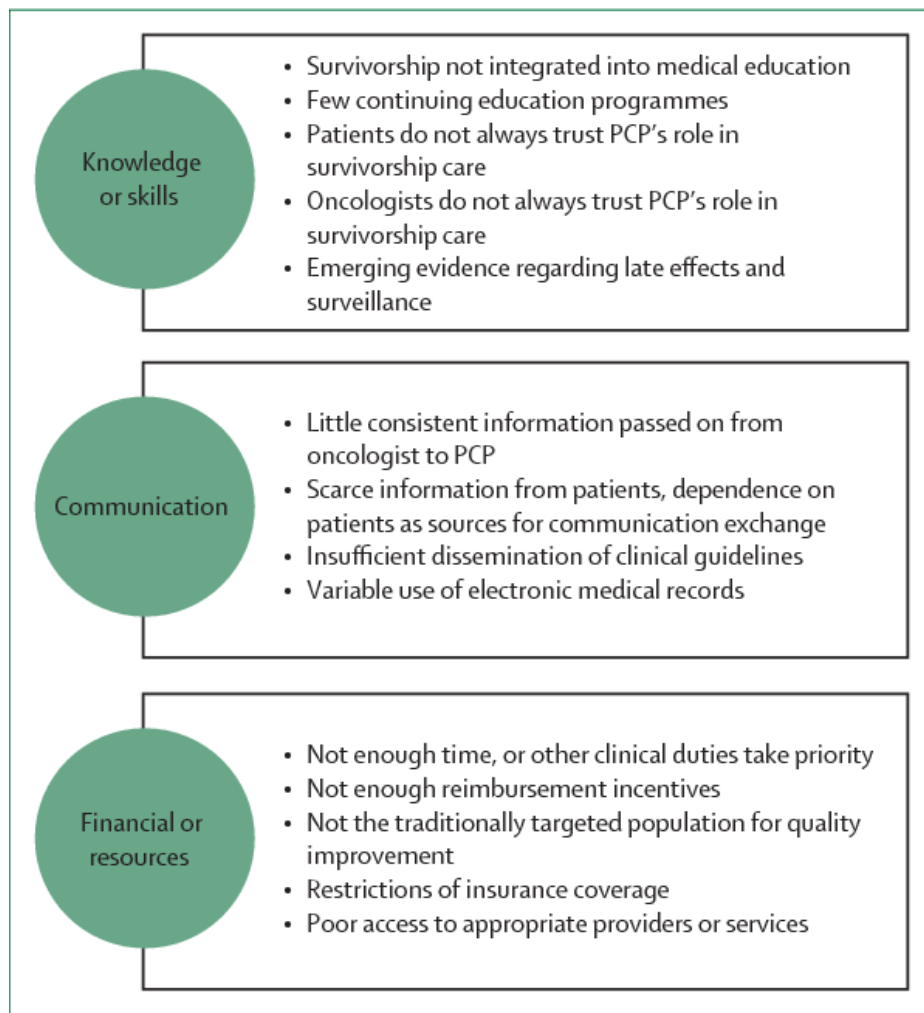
Knowledge or skills

• Survivorship not integrated into medical education
• Few continuing education programmes
• Patients do not always trust PCP's role in survivorship care
• Oncologists do not always trust PCP's role in survivorship care
• Emerging evidence regarding late effects and surveillance

Communication

• Little consistent information passed on from oncologist to PCP
• Scarce information from patients, dependence on patients as sources for communication exchange
• Insufficient dissemination of clinical guidelines
• Variable use of electronic medical records

Financial or resources

• Not enough time, or other clinical duties take priority
• Not enough reimbursement incentives
• Not the traditionally targeted population for quality improvement
• Restrictions of insurance coverage
• Poor access to appropriate providers or services